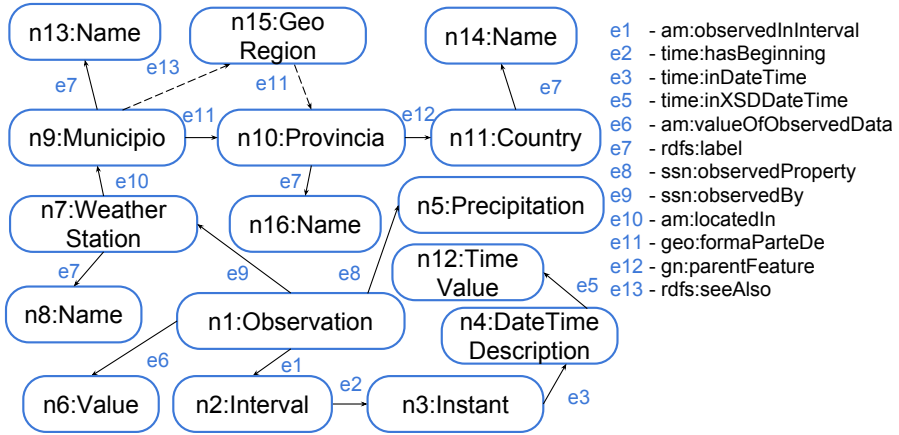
n13:Name

n15:Geo Region

n14:Name

e7

e13

e11

e7

n9:Municipio

e11

n10:Provincia

e12

n11:Country

e10

e7

n7:Weather Station

n16:Name

n5:Precipitation

e7

e9

e8

n12:Time Value

n8:Name

n1:Observation

e5

n4:DateTime Description

e6

e1

e2

n6:Value

n2:Interval

n3:Instant

e3

e1 - am:observedInInterval
e2 - time:hasBeginning
e3 - time:inDateTime
e5 - time:inXSDDateTime
e6 - am:valueOfObservedData
e7 - rdfs:label
e8 - ssn:observedProperty
e9 - ssn:observedBy
e10 - am:locatedIn
e11 - geo:formaParteDe
e12 - gn:parentFeature
e13 - rdfs:seeAlso